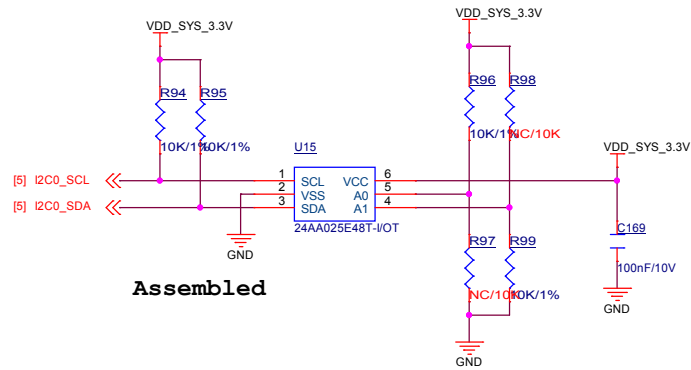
VDD_SYS_3.3V
VDD_SYS_3.3V
R94
R95
10K/1%
10K/1%
R96
R98
10K/1%
NC/10K
VDD_SYS_3.3V
U15
[5] I2C0_SCL
[5] I2C0_SDA
1 SCL
2 VSS
3 SDA
VCC 6
A0 5
A1 4
24AA025E48T-I/OT
GND
R97
R99
NC/10K
10K/1%
C169
100nF/10V
GND
GND
Assembled